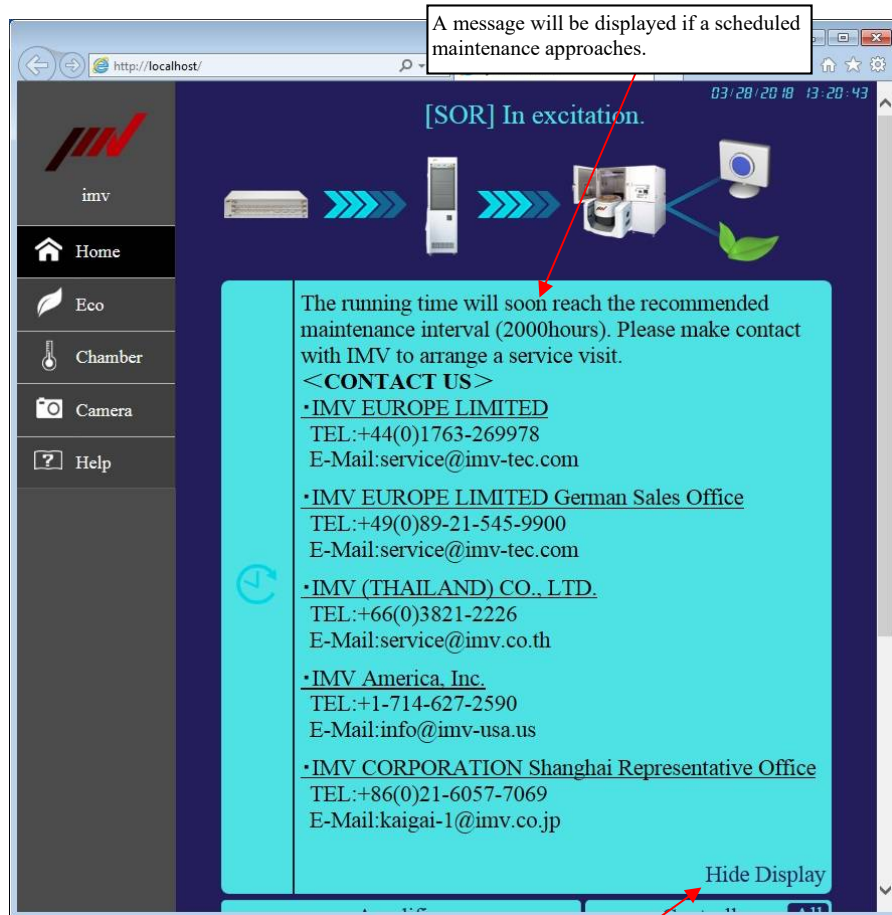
A message will be displayed if a scheduled maintenance approaches.

http://localhost/

03/28/2018 13:20:43

[SOR] In excitation.

imv

Home

Eco

Chamber

Camera

Help

The running time will soon reach the recommended maintenance interval (2000hours). Please make contact with IMV to arrange a service visit.

＜CONTACT US＞

・IMV EUROPE LIMITED
TEL:+44(0)1763-269978
E-Mail:service@imv-tec.com

・IMV EUROPE LIMITED German Sales Office
TEL:+49(0)89-21-545-9900
E-Mail:service@imv-tec.com

・IMV (THAILAND) CO., LTD.
TEL:+66(0)3821-2226
E-Mail:service@imv.co.th

・IMV America, Inc.
TEL:+1-714-627-2590
E-Mail:info@imv-usa.us

・IMV CORPORATION Shanghai Representative Office
TEL:+86(0)21-6057-7069
E-Mail:kaigai-1@imv.co.jp

Hide Display

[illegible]